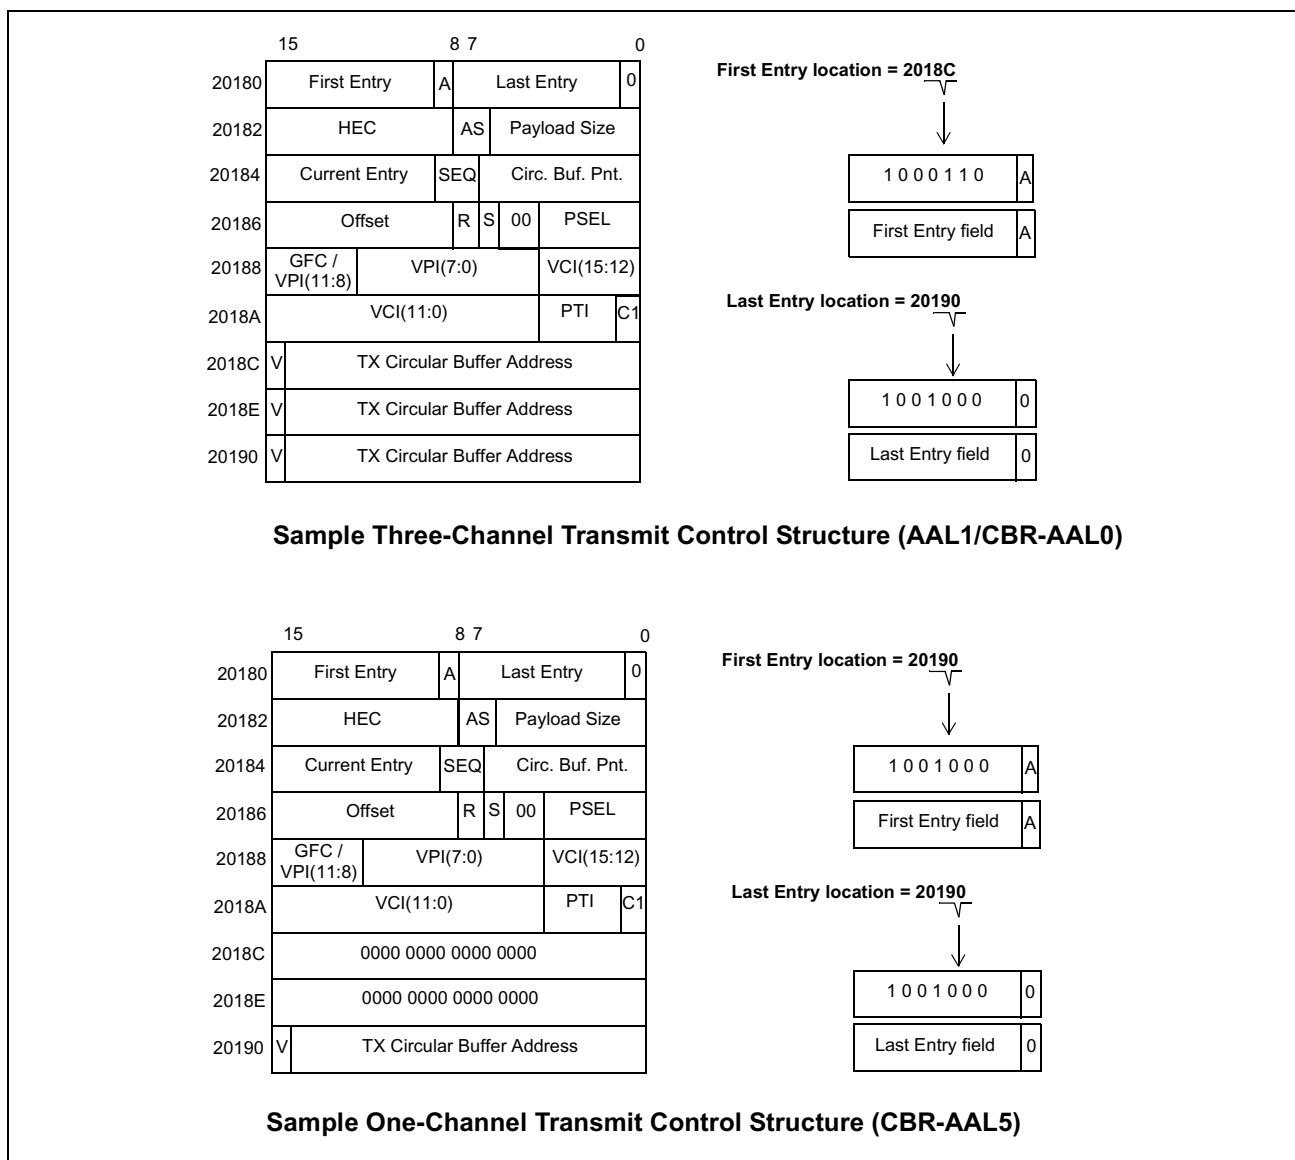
15 8 7 0

| | | | | | | |
|---|---|---|---|---|---|---|
| 20180 | First Entry | A | Last Entry | | | 0 |
| 20182 | HEC | AS | Payload Size | | | |
| 20184 | Current Entry | SEQ | Circ. Buf. Pnt. | | | |
| 20186 | Offset | R | S | 00 | PSEL | |
| 20188 | GFC / VPI(11:8) | VPI(7:0) | VCI(15:12) | | | |
| 2018A | VCI(11:0) | | PTI | C1 | | |
| 2018C | V | TX Circular Buffer Address | | | | |
| 2018E | V | TX Circular Buffer Address | | | | |
| 20190 | V | TX Circular Buffer Address | | | | |

First Entry location = 2018C

1 0 0 0 1 1 0 A

First Entry field A

Last Entry location = 20190

1 0 0 1 0 0 0 0

Last Entry field 0

Sample Three-Channel Transmit Control Structure (AAL1/CBR-AAL0)

15 8 7 0

| | | | | | | |
|---|---|---|---|---|---|---|
| 20180 | First Entry | A | Last Entry | | | 0 |
| 20182 | HEC | AS | Payload Size | | | |
| 20184 | Current Entry | SEQ | Circ. Buf. Pnt. | | | |
| 20186 | Offset | R | S | 00 | PSEL | |
| 20188 | GFC / VPI(11:8) | VPI(7:0) | VCI(15:12) | | | |
| 2018A | VCI(11:0) | | PTI | C1 | | |
| 2018C | 0000 0000 0000 0000 | | | | | |
| 2018E | 0000 0000 0000 0000 | | | | | |
| 20190 | V | TX Circular Buffer Address | | | | |

First Entry location = 20190

1 0 0 1 0 0 0 A

First Entry field A

Last Entry location = 20190

1 0 0 1 0 0 0 0

Last Entry field 0

Sample One-Channel Transmit Control Structure (CBR-AAL5)